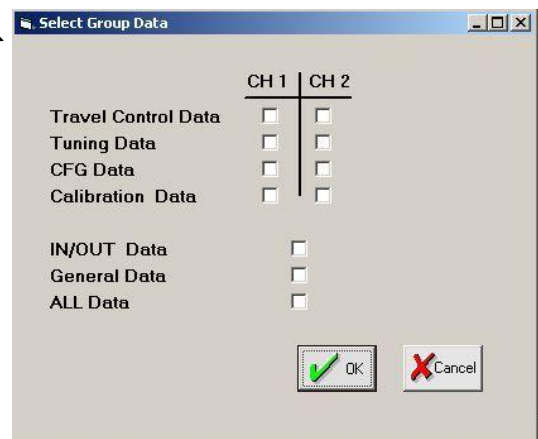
Select Group Data

| | CH 1 | CH 2 |
|---|---|---|
| Travel Control Data | ☐ | ☐ |
| Tuning Data | ☐ | ☐ |
| CFG Data | ☐ | ☐ |
| Calibration Data | ☐ | ☐ |

IN/OUT Data ☐
General Data ☐
ALL Data ☐

OK
Cancel